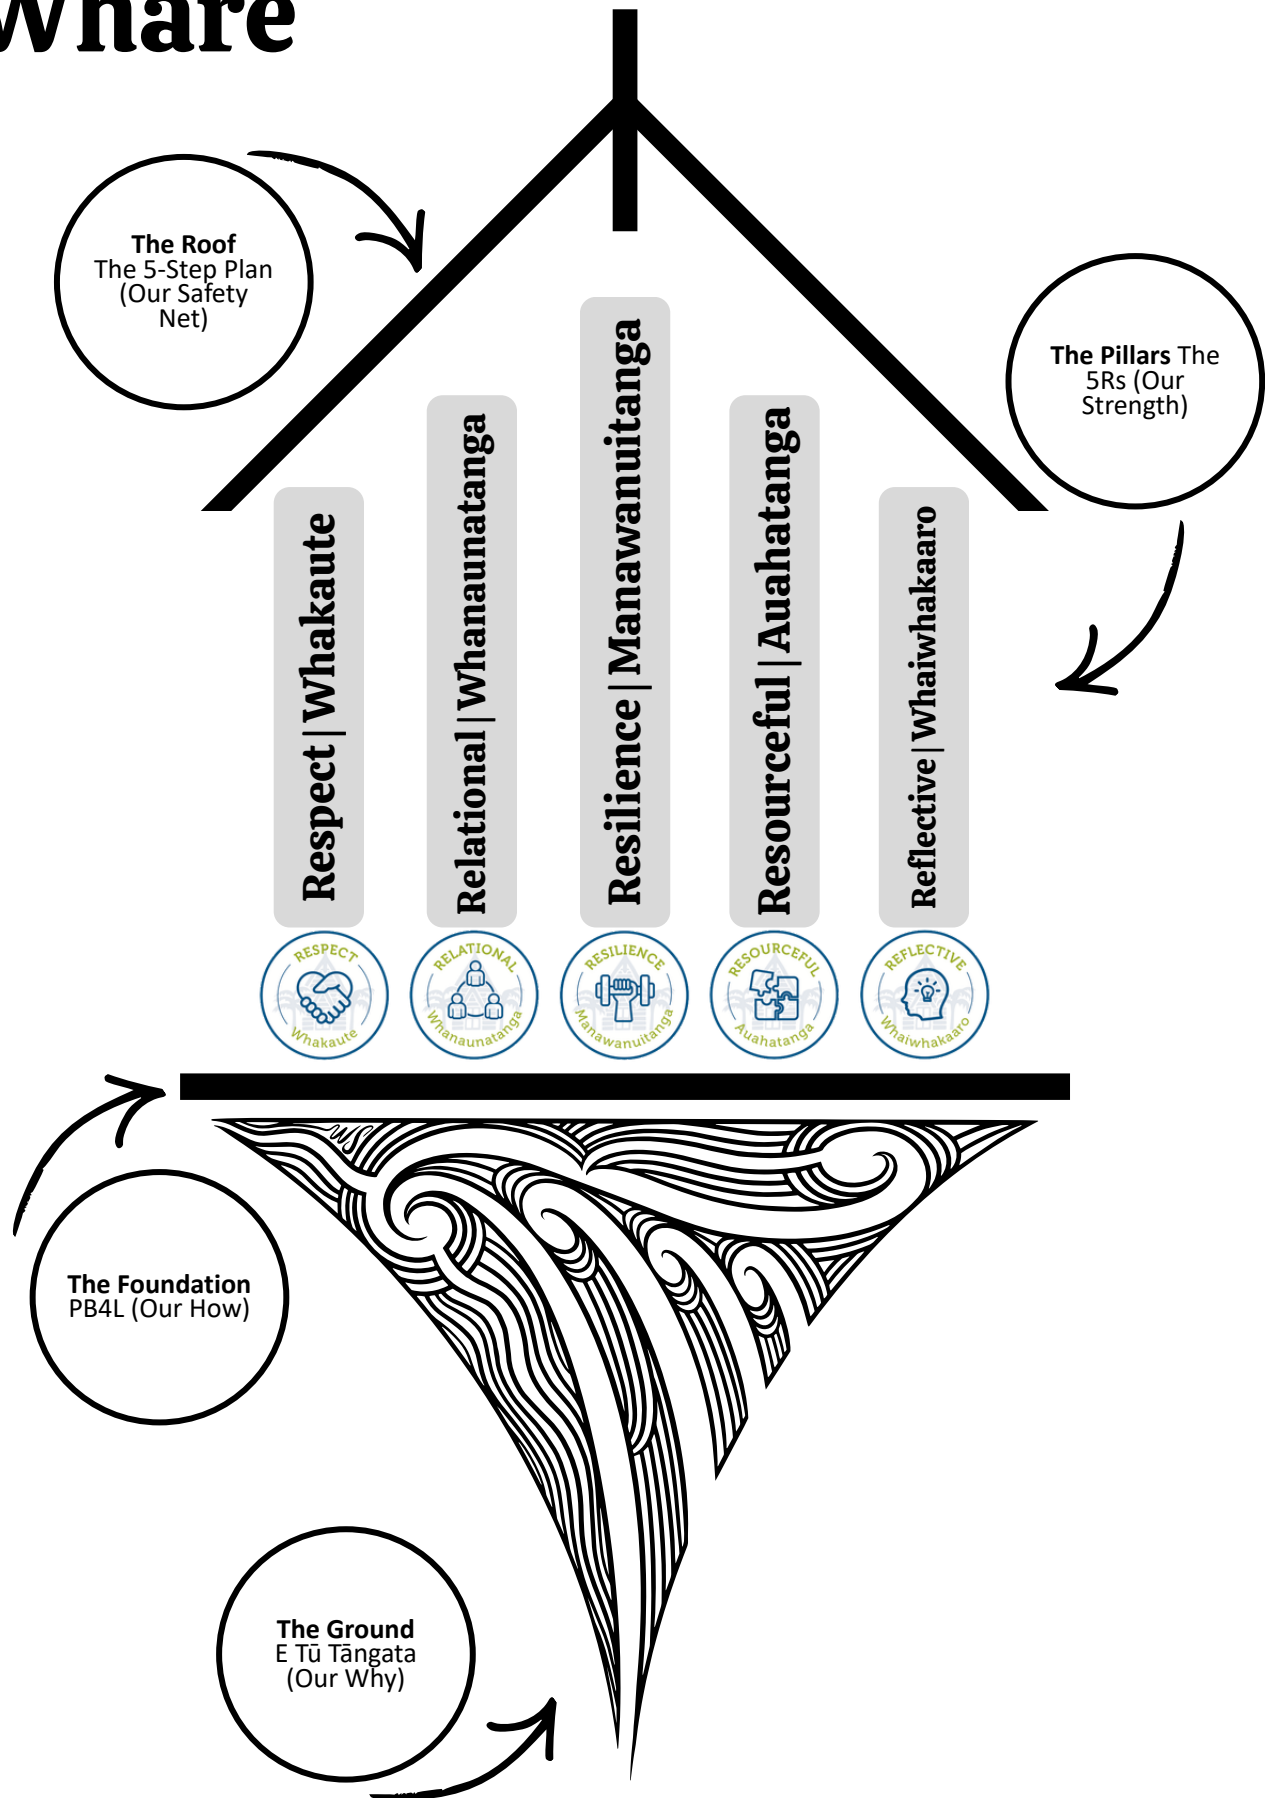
Whare

The Roof
The 5-Step Plan (Our Safety Net)

The Pillars The 5Rs (Our Strength)

Respect | Whakaute

Relational | Whanaunatanga

Resilience | Manawanuitanga

Resourceful | Auahatanga

Reflective | Whaiwhakaaro

RESPECT
Whakaute

RELATIONAL
Whanaunatanga

RESILIENCE
Manawanuitanga

RESOURCEFUL
Auahatanga

REFLECTIVE
Whaiwhakaaro

The Foundation
PB4L (Our How)

The Ground
E Tū Tāngata (Our Why)